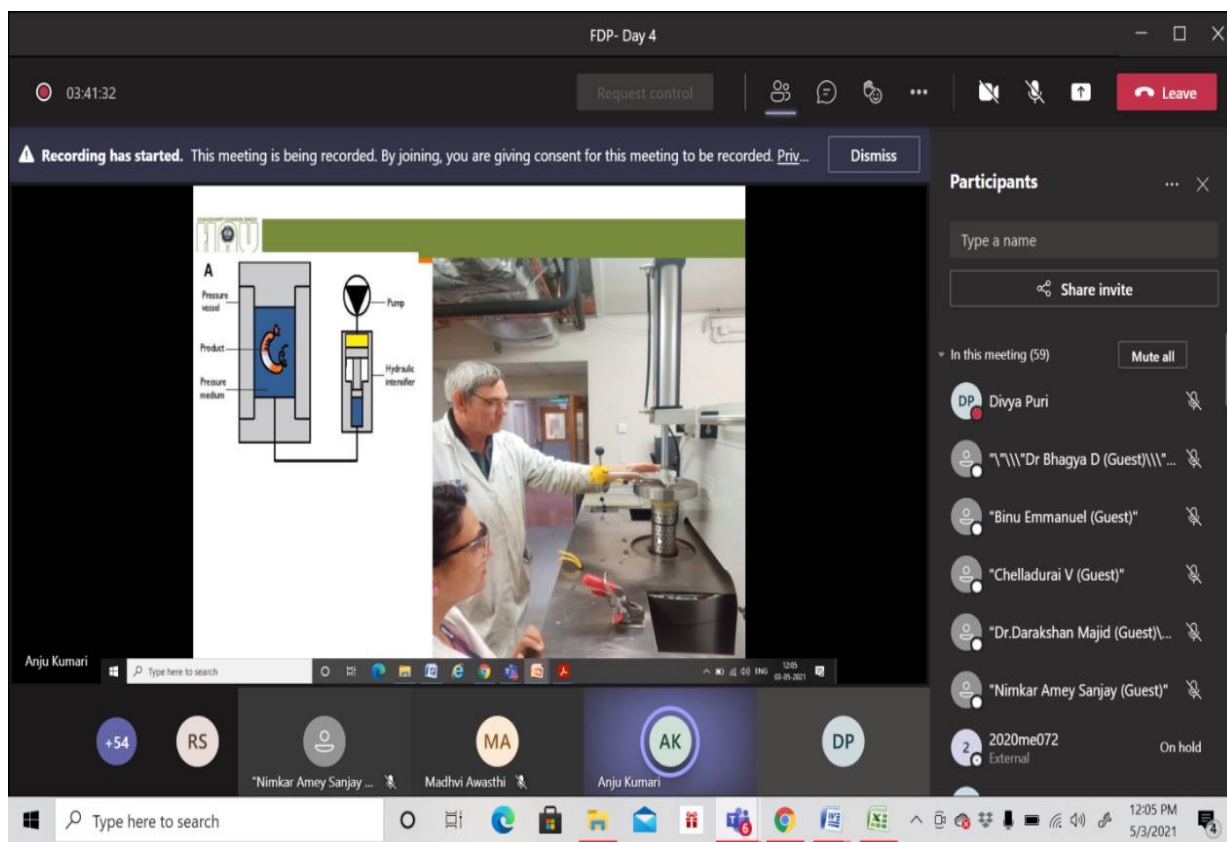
FDP- Day 4

03:41:32

Request control

Leave

**Recording has started.** This meeting is being recorded. By joining, you are giving consent for this meeting to be recorded. Priv...

Dismiss

A

Pressure vessel

Product

Pressure medium

Pump

Hydraulic intensifier

Anju Kumari

Type here to search

ENG 12:05 03-05-2021

Participants

Type a name

Share invite

In this meeting (59)

Mute all

DP Divya Puri

"\"\\\"Dr Bhagya D (Guest)\\\"...

"Binu Emmanuel (Guest)"

"Chelladurai V (Guest)"

"Dr.Darakshan Majid (Guest)\...

"Nimkar Amey Sanjay (Guest)"

2 2020me072 External

On hold

+54

RS

"Nimkar Amey Sanjay ...

MA

Madhvi Awasthi

AK

Anju Kumari

DP

Type here to search

6

12:05 PM 5/3/2021

4